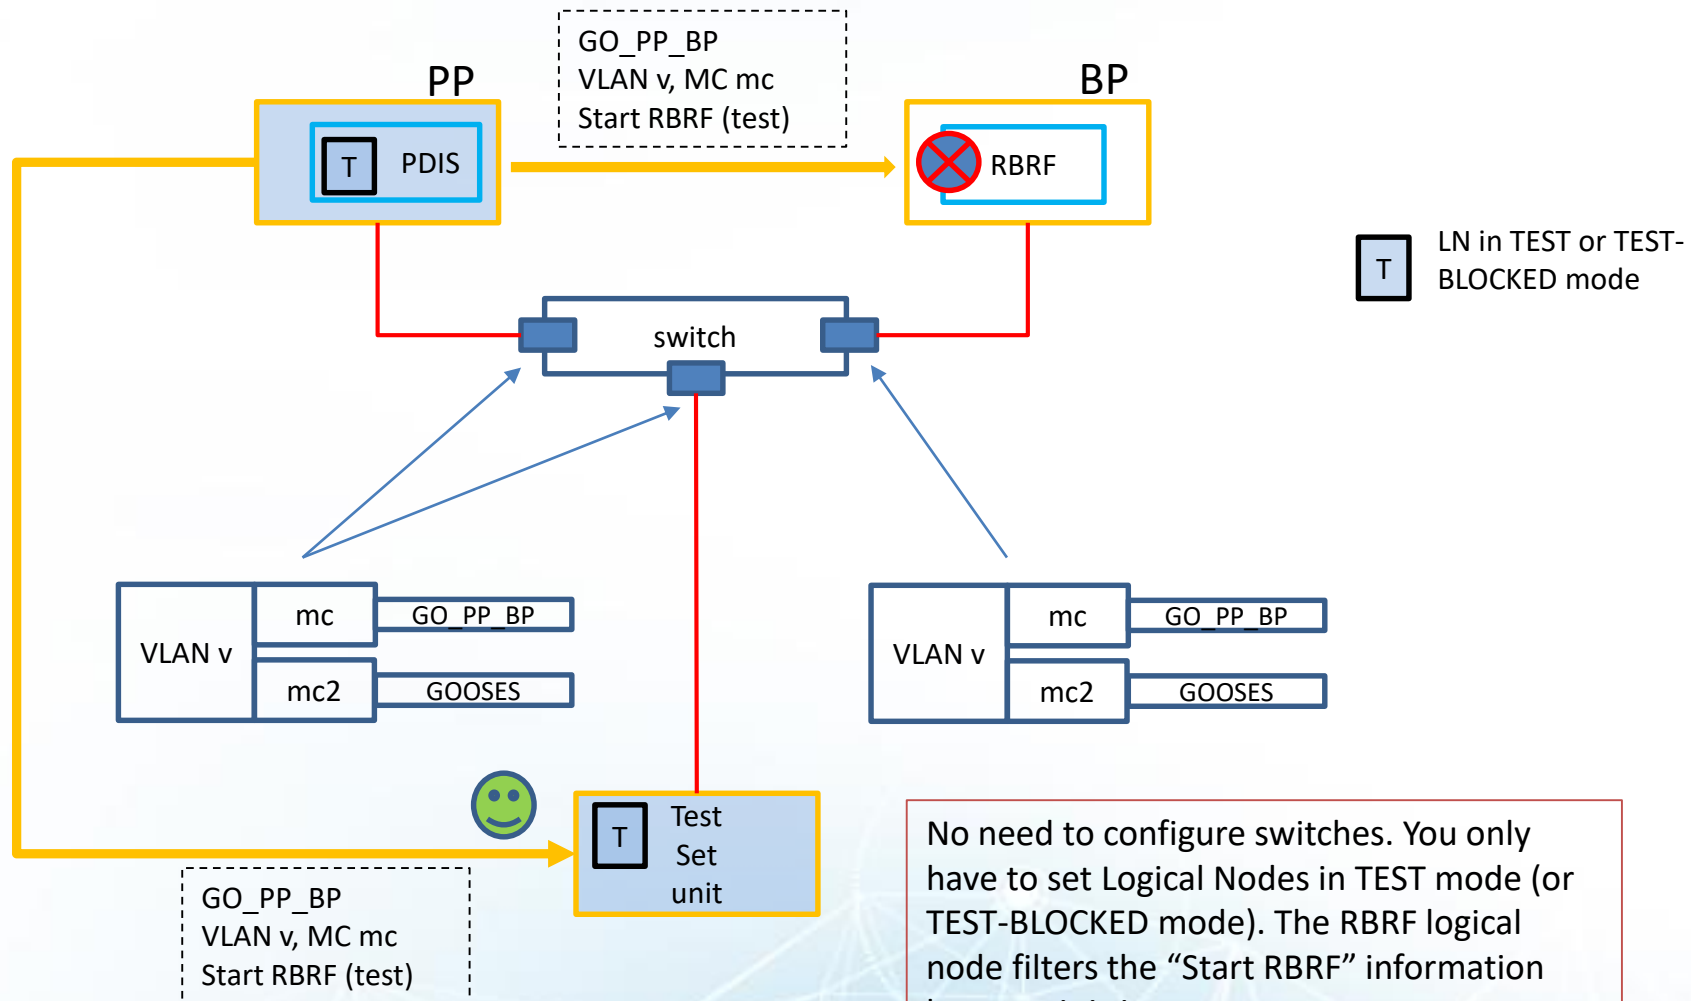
GO_PP_BP
VLAN v, MC mc
Start RBRF (test)

PP

T PDIS

BP

RBRF

T LN in TEST or TEST-BLOCKED mode

switch

VLAN v

mc

GO_PP_BP

mc2

GOOSES

VLAN v

mc

GO_PP_BP

mc2

GOOSES

T Test Set unit

GO_PP_BP
VLAN v, MC mc
Start RBRF (test)

No need to configure switches. You only have to set Logical Nodes in TEST mode (or TEST-BLOCKED mode). The RBRF logical node filters the “Start RBRF” information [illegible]